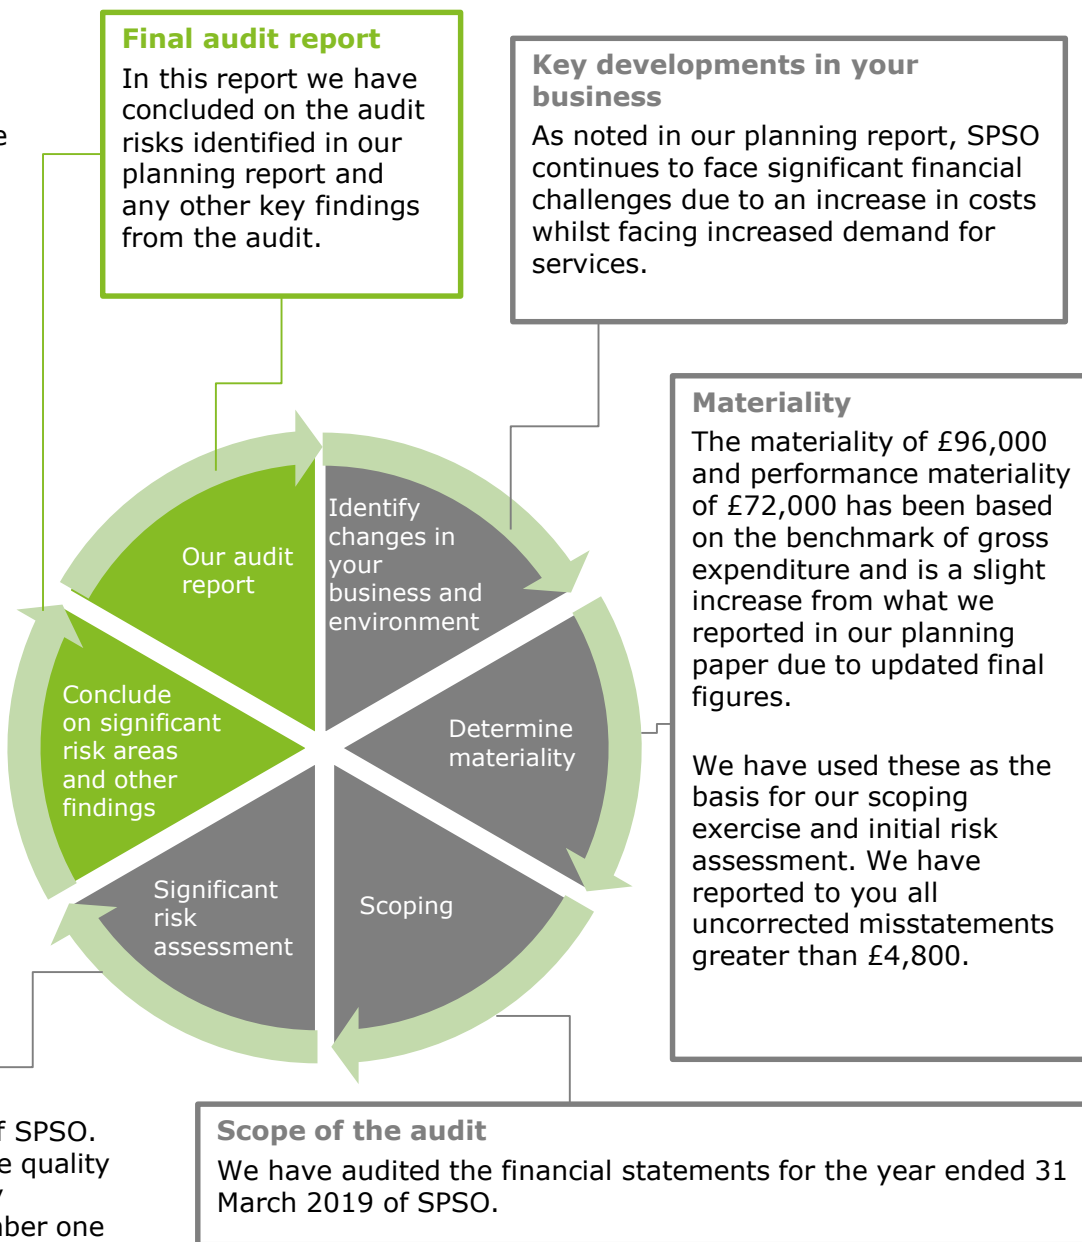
Final audit report

In this report we have concluded on the audit risks identified in our planning report and any other key findings from the audit.

Key developments in your business

As noted in our planning report, SPSO continues to face significant financial challenges due to an increase in costs whilst facing increased demand for services.

Materiality

The materiality of £96,000 and performance materiality of £72,000 has been based on the benchmark of gross expenditure and is a slight increase from what we reported in our planning paper due to updated final figures.

We have used these as the basis for our scoping exercise and initial risk assessment. We have reported to you all uncorrected misstatements greater than £4,800.

Our audit report

Identify changes in your business and environment

Determine materiality

Scoping

Significant risk assessment

Conclude on significant risk areas and other findings

Scope of the audit

We have audited the financial statements for the year ended 31 March 2019 of SPSO.

e

f SPSO.

e quality

/

ber one